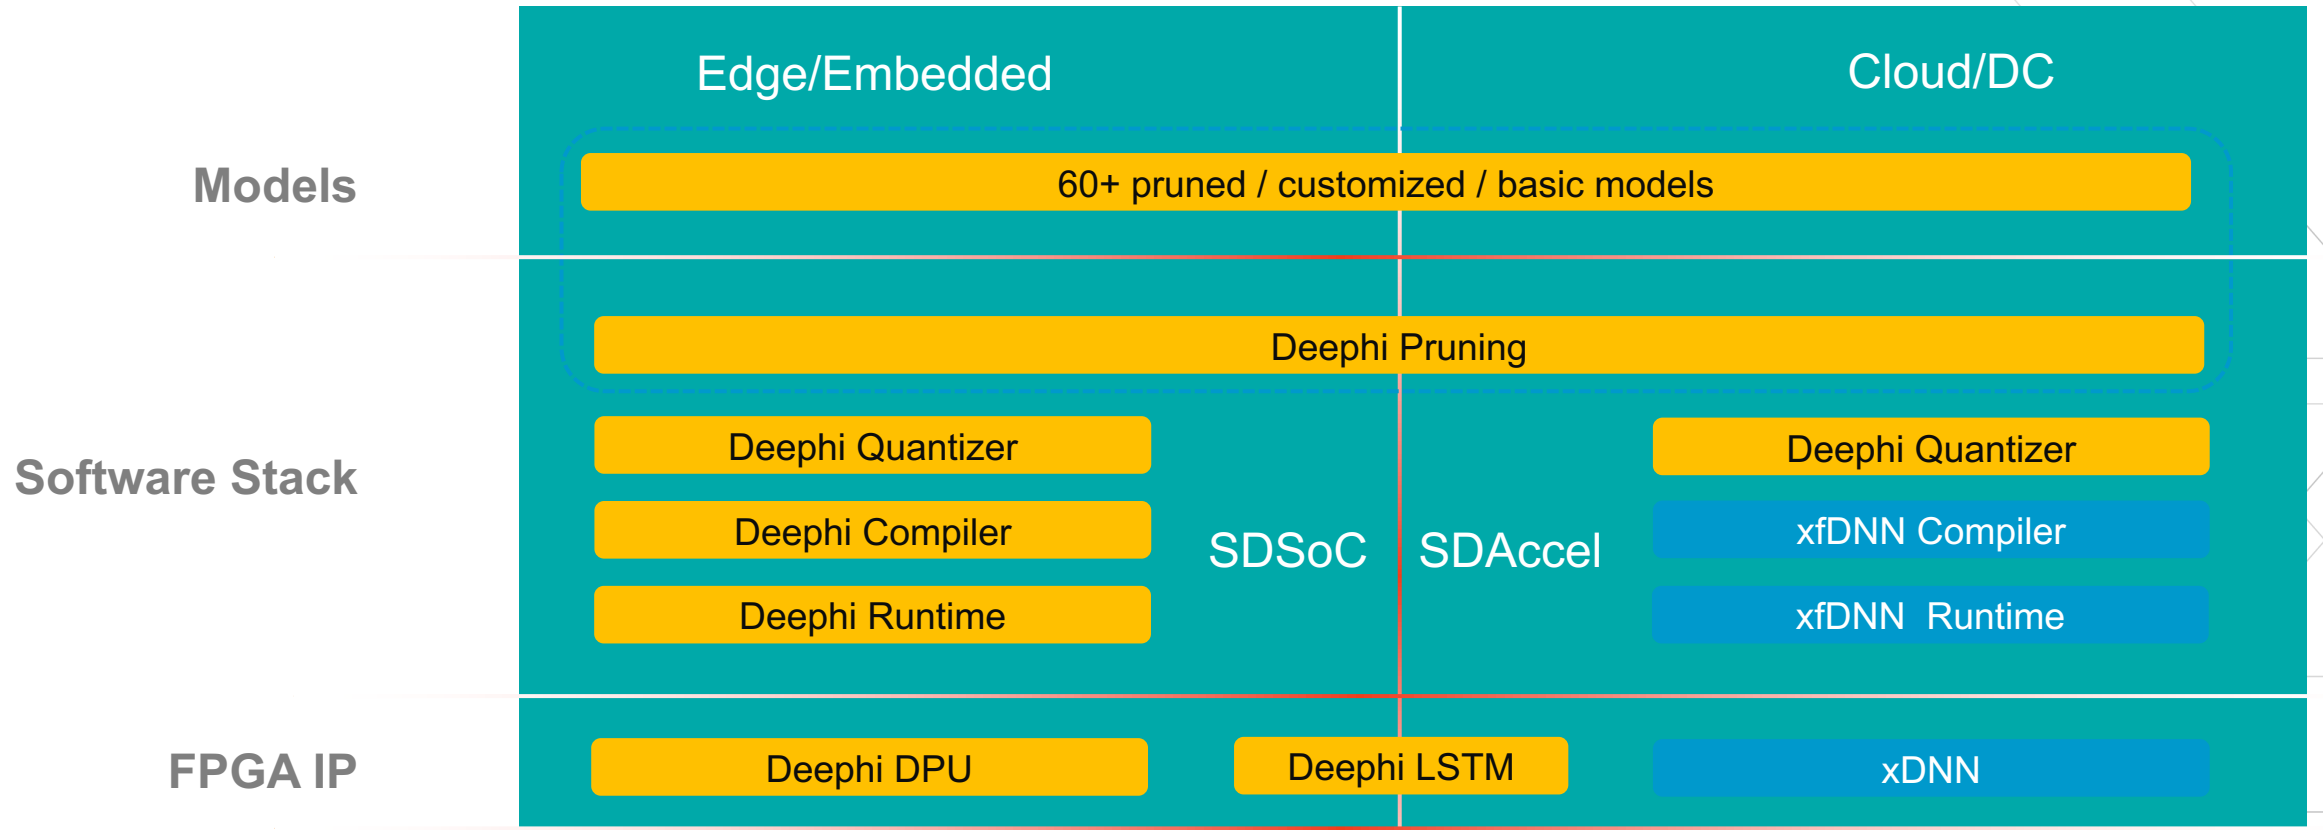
Edge/Embedded

Cloud/DC

Models

60+ pruned / customized / basic models

Software Stack

Deephi Pruning

Deephi Quantizer

Deephi Compiler

Deephi Runtime

SDSoC

SDAccel

Deephi Quantizer

xfDNN Compiler

xfDNN Runtime

FPGA IP

Deephi DPU

Deephi LSTM

xDNN